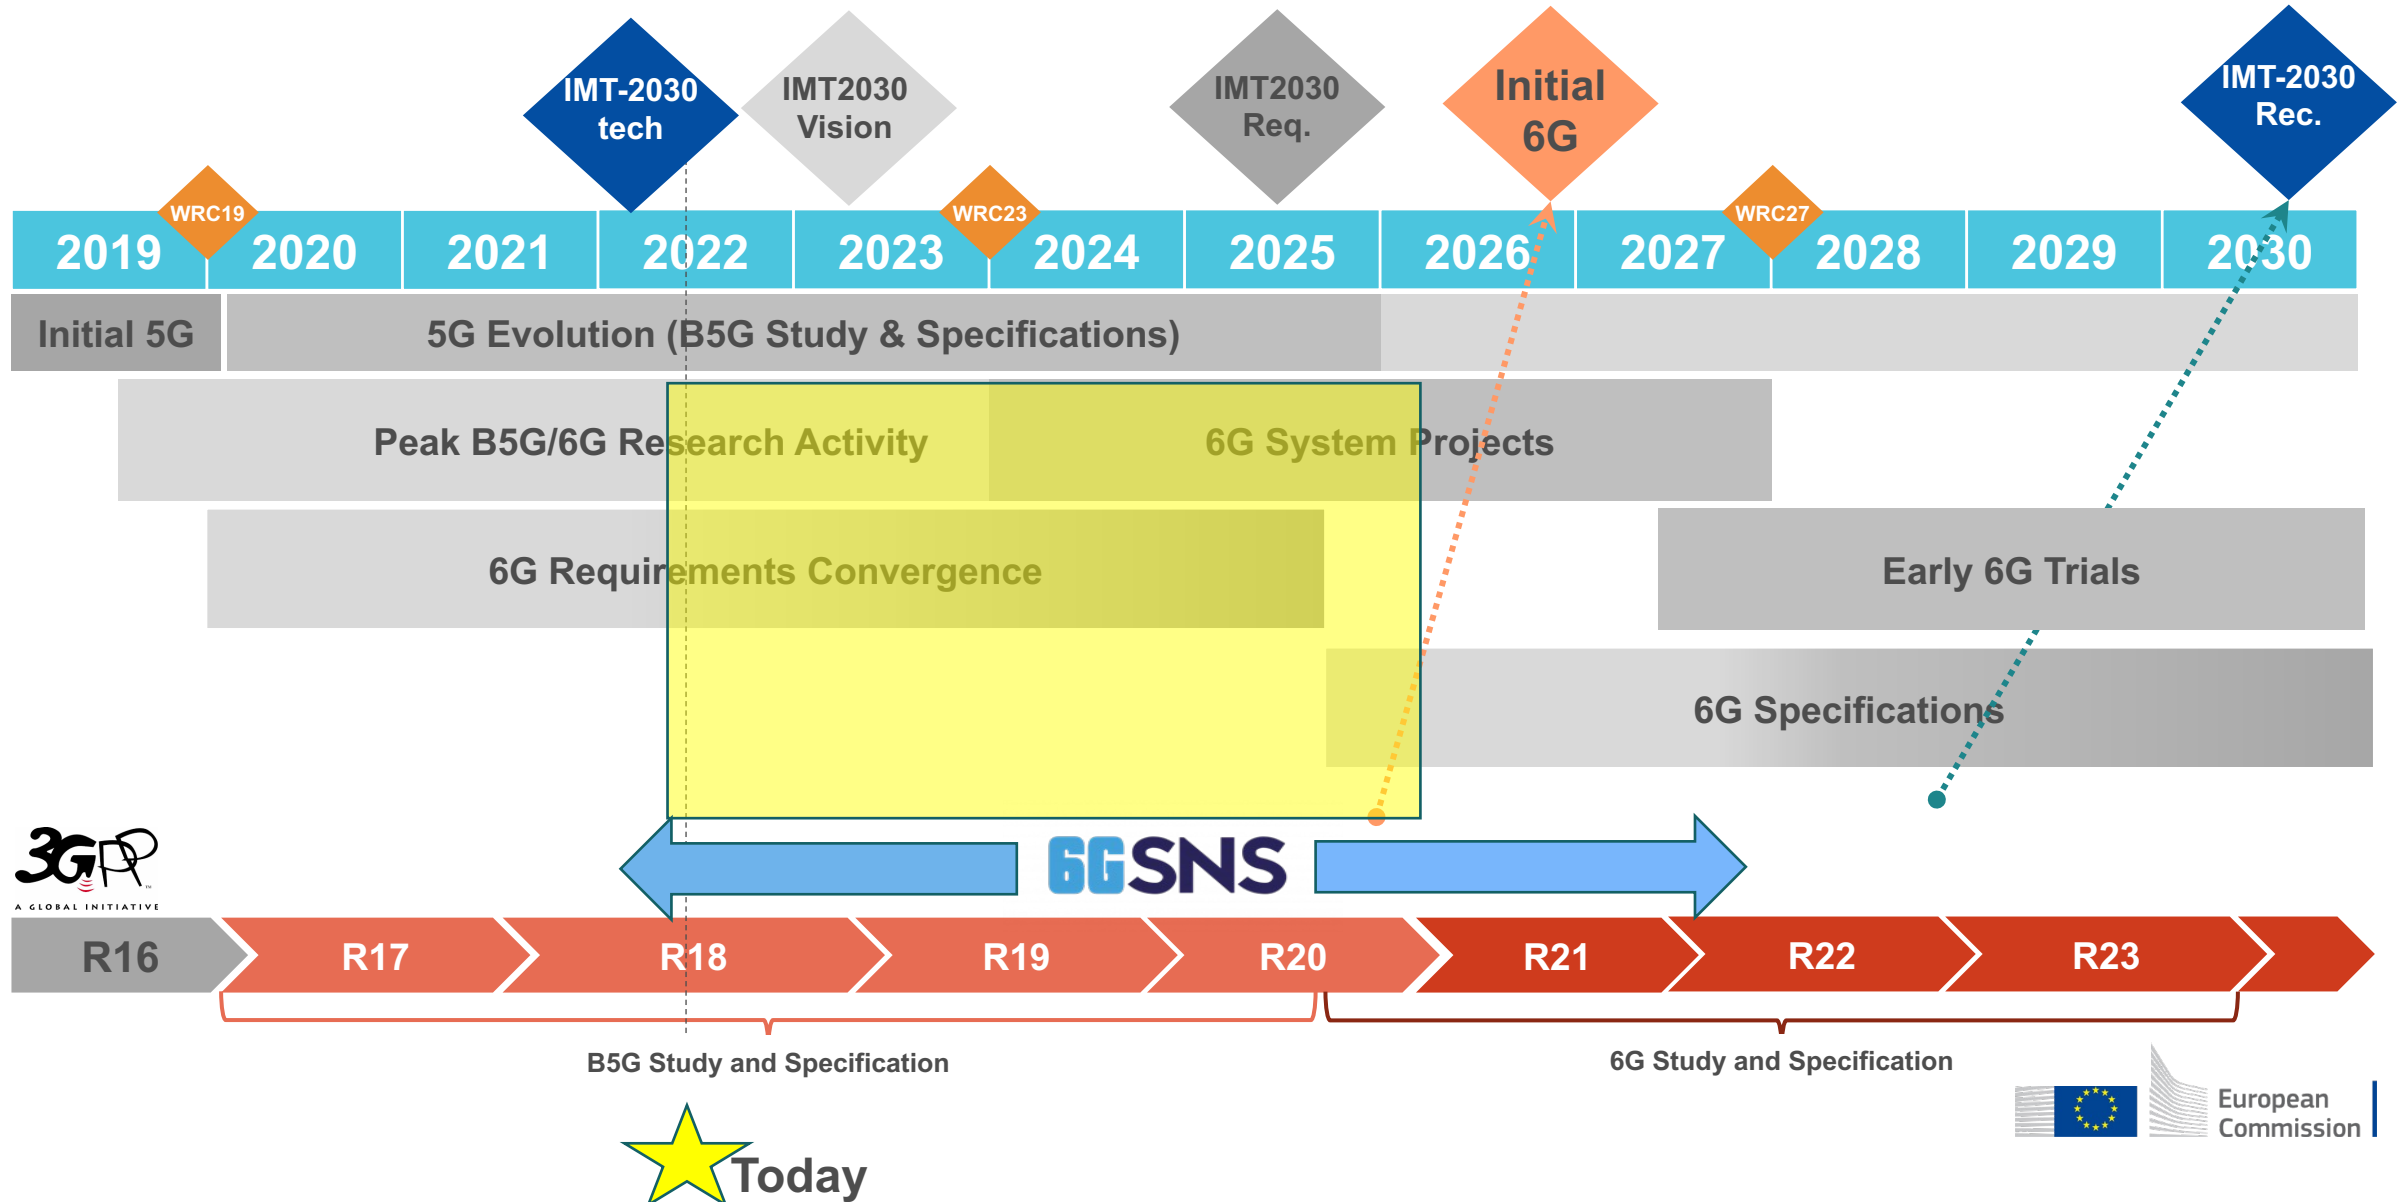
IMT-2030 tech

IMT2030 Vision

IMT2030 Req.

Initial 6G

IMT-2030 Rec.

WRC19

WRC23

WRC27

| 2019 | 2020 | 2021 | 2022 | 2023 | 2024 | 2025 | 2026 | 2027 | 2028 | 2029 | 2030 |
|---|---|---|---|---|---|---|---|---|---|---|---|

Initial 5G

5G Evolution (B5G Study & Specifications)

Peak B5G/6G Research Activity

6G System Projects

6G Requirements Convergence

Early 6G Trials

6G Specifications

3GPP
A GLOBAL INITIATIVE

6GSNS

R16

R17

R18

R19

R20

R21

R22

R23

B5G Study and Specification

6G Study and Specification

Today

European Commission